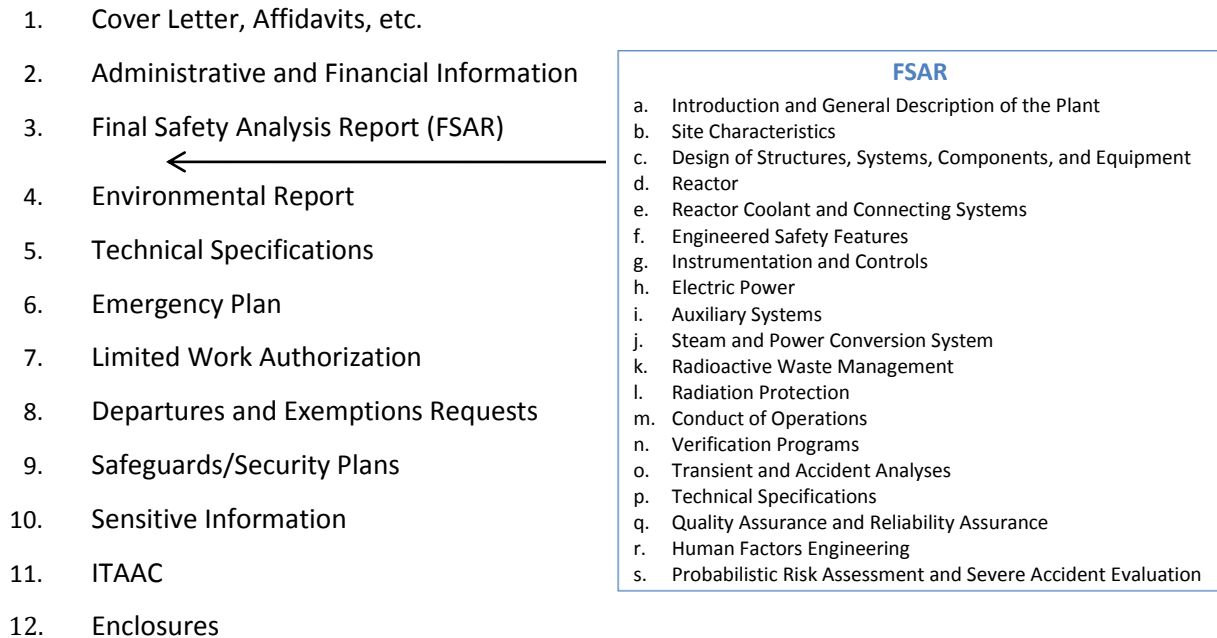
1. Cover Letter, Affidavits, etc.
2. Administrative and Financial Information
3. Final Safety Analysis Report (FSAR)
4. Environmental Report
5. Technical Specifications
6. Emergency Plan
7. Limited Work Authorization
8. Departures and Exemptions Requests
9. Safeguards/Security Plans
10. Sensitive Information
11. ITAAC
12. Enclosures

FSAR

a. Introduction and General Description of the Plant
b. Site Characteristics
c. Design of Structures, Systems, Components, and Equipment
d. Reactor
e. Reactor Coolant and Connecting Systems
f. Engineered Safety Features
g. Instrumentation and Controls
h. Electric Power
i. Auxiliary Systems
j. Steam and Power Conversion System
k. Radioactive Waste Management
l. Radiation Protection
m. Conduct of Operations
n. Verification Programs
o. Transient and Accident Analyses
p. Technical Specifications
q. Quality Assurance and Reliability Assurance
r. Human Factors Engineering
s. Probabilistic Risk Assessment and Severe Accident Evaluation